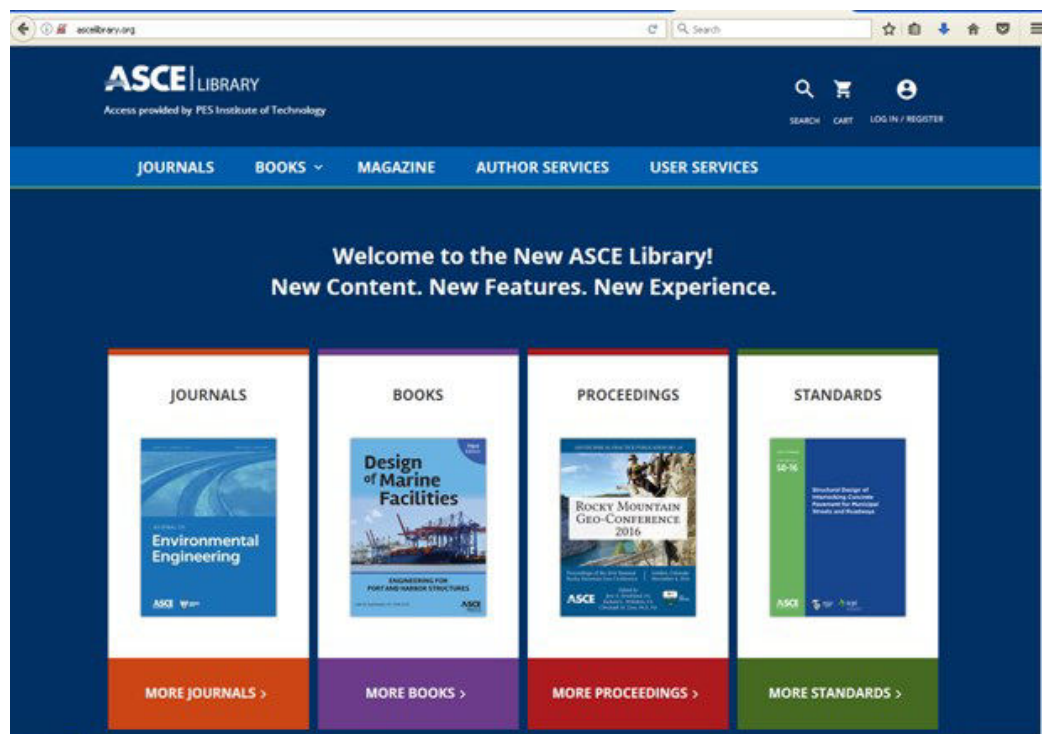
ascelibrary.org

Search

ASCE LIBRARY
Access provided by PES Institute of Technology

SEARCH CART LOG IN / REGISTER

JOURNALS BOOKS MAGAZINE AUTHOR SERVICES USER SERVICES

Welcome to the New ASCE Library!
New Content. New Features. New Experience.

JOURNALS

Environmental Engineering

ASCE

MORE JOURNALS >

BOOKS

Design of Marine Facilities

ENGINEERING FOR PORT AND HARBOR STRUCTURES

ASCE

MORE BOOKS >

PROCEEDINGS

ROCKY MOUNTAIN GEO-CONFERENCE 2016

ASCE

MORE PROCEEDINGS >

STANDARDS

58-16

Structural Design of Interlocking Concrete Pavement for Municipal Streets and Roadways

ASCE

MORE STANDARDS >